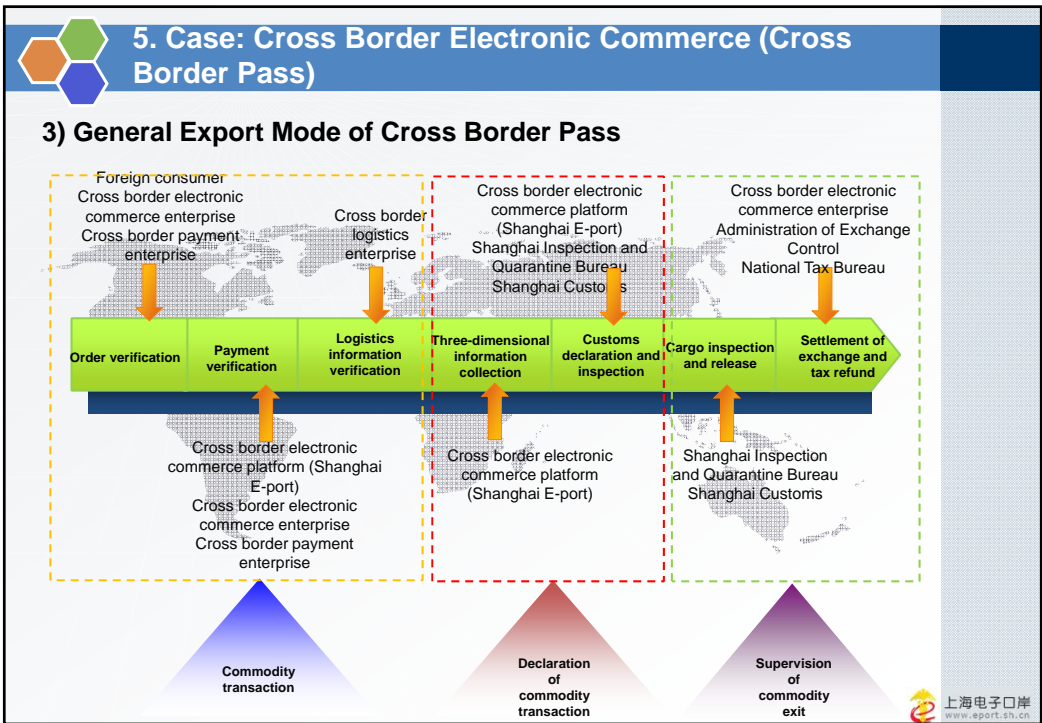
5. Case: Cross Border Electronic Commerce (Cross Border Pass)

3) General Export Mode of Cross Border Pass

Foreign consumer
Cross border electronic commerce enterprise
Cross border payment enterprise

Cross border logistics enterprise

Cross border electronic commerce platform (Shanghai E-port)
Shanghai Inspection and Quarantine Bureau
Shanghai Customs

Cross border electronic commerce enterprise
Administration of Exchange Control
National Tax Bureau

Order verification

Payment verification

Logistics information verification

Three-dimensional information collection

Customs declaration and inspection

Cargo inspection and release

Settlement of exchange and tax refund

Cross border electronic commerce platform (Shanghai E-port)
Cross border electronic commerce enterprise
Cross border payment enterprise

Cross border electronic commerce platform (Shanghai E-port)

Shanghai Inspection and Quarantine Bureau
Shanghai Customs

Commodity transaction

Declaration of commodity transaction

Supervision of commodity exit

上海电子口岸
www.eport.sh.cn